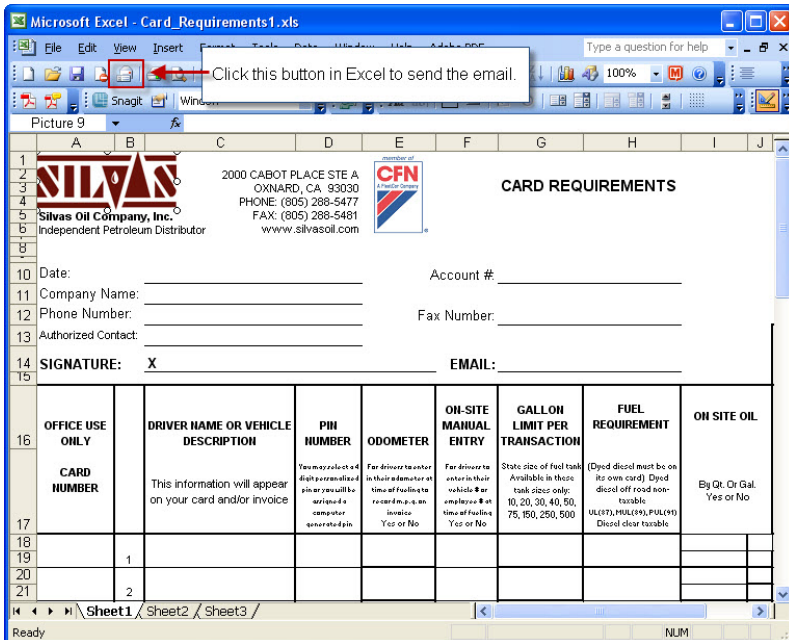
Microsoft Excel - Card_Requirements1.xls

File Edit View Insert Format Tools Data Window Help Adobe PDF

Type a question for help

Click this button in Excel to send the email.

100%

Snagit Window

Picture 9

| | A | B | C | D | E | F | G | H | I | J |
|---|---|---|---|---|---|---|---|---|---|---|

SILVAS
Silvas Oil Company, Inc.
Independent Petroleum Distributor

2000 CABOT PLACE STE A
OXNARD, CA 93030
PHONE: (805) 288-5477
FAX: (805) 288-5481
www.silvasoil.com

member of
CFN
A FleetCor Company

CARD REQUIREMENTS

Date:

Account #

Company Name:

Phone Number:

Fax Number:

Authorized Contact:

SIGNATURE: X

EMAIL:

| OFFICE USE ONLY<br><br>CARD NUMBER | | DRIVER NAME OR VEHICLE DESCRIPTION<br><br>This information will appear on your card and/or invoice | PIN NUMBER<br><br>You may select a 4 digit personalized pin or you will be assigned a computer generated pin | ODOMETER<br><br>For drivers to enter in their odometer at time of fueling to record m.p.g. on invoice<br>Yes or No | ON-SITE MANUAL ENTRY<br><br>For drivers to enter in their vehicle # or employee # at time of fueling<br>Yes or No | GALLON LIMIT PER TRANSACTION<br><br>State size of fuel tank Available in these tank sizes only: 10, 20, 30, 40, 50, 75, 150, 250, 500 | FUEL REQUIREMENT<br><br>(Dyed diesel must be on its own card) Dyed diesel off road non-taxable<br>UL(87), MUL(89), PUL(91)<br>Diesel clear taxable | ON SITE OIL<br><br>By Qt. Or Gal.<br>Yes or No |
|---|---|---|---|---|---|---|---|---|
| | 1 | | | | | | | |
| | 2 | | | | | | | |

Sheet1 Sheet2 Sheet3

Ready

NUM